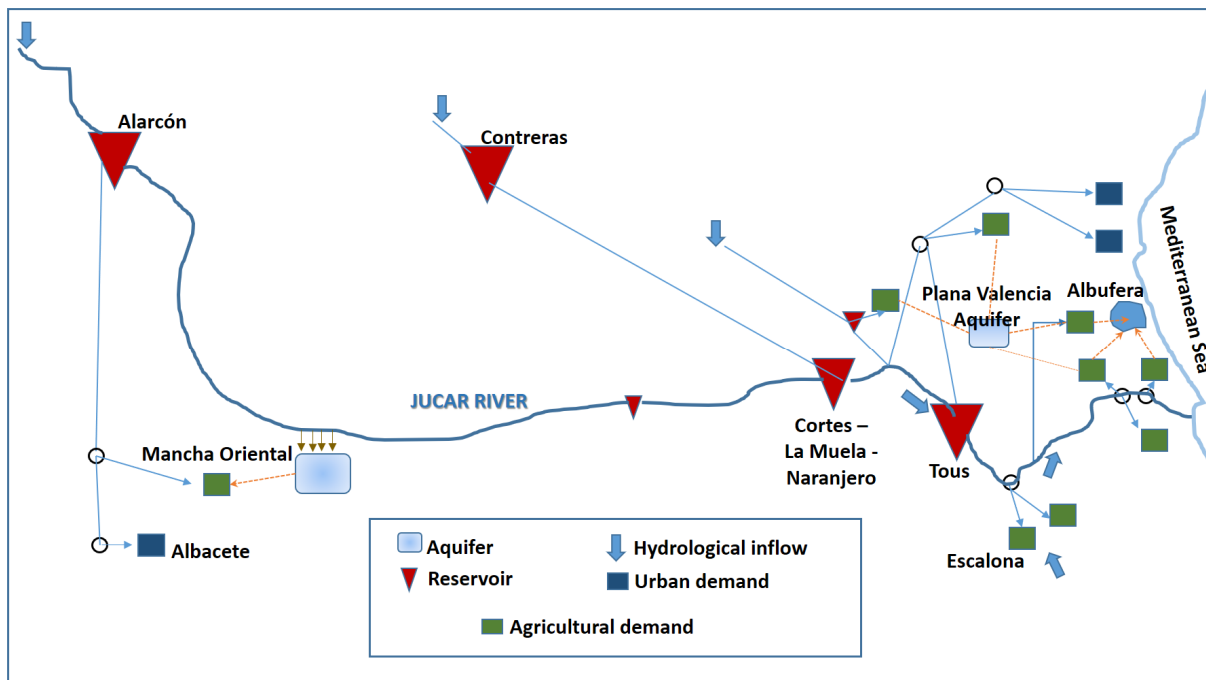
Alarcón

Contreras

Mediterranean Sea

Plana Valencia Aquifer

Albufera

JUCAR RIVER

Cortes – La Muela - Naranjero

Tous

Mancha Oriental

Albacete

Escalona

Aquifer

Hydrological inflow

Reservoir

Urban demand

Agricultural demand